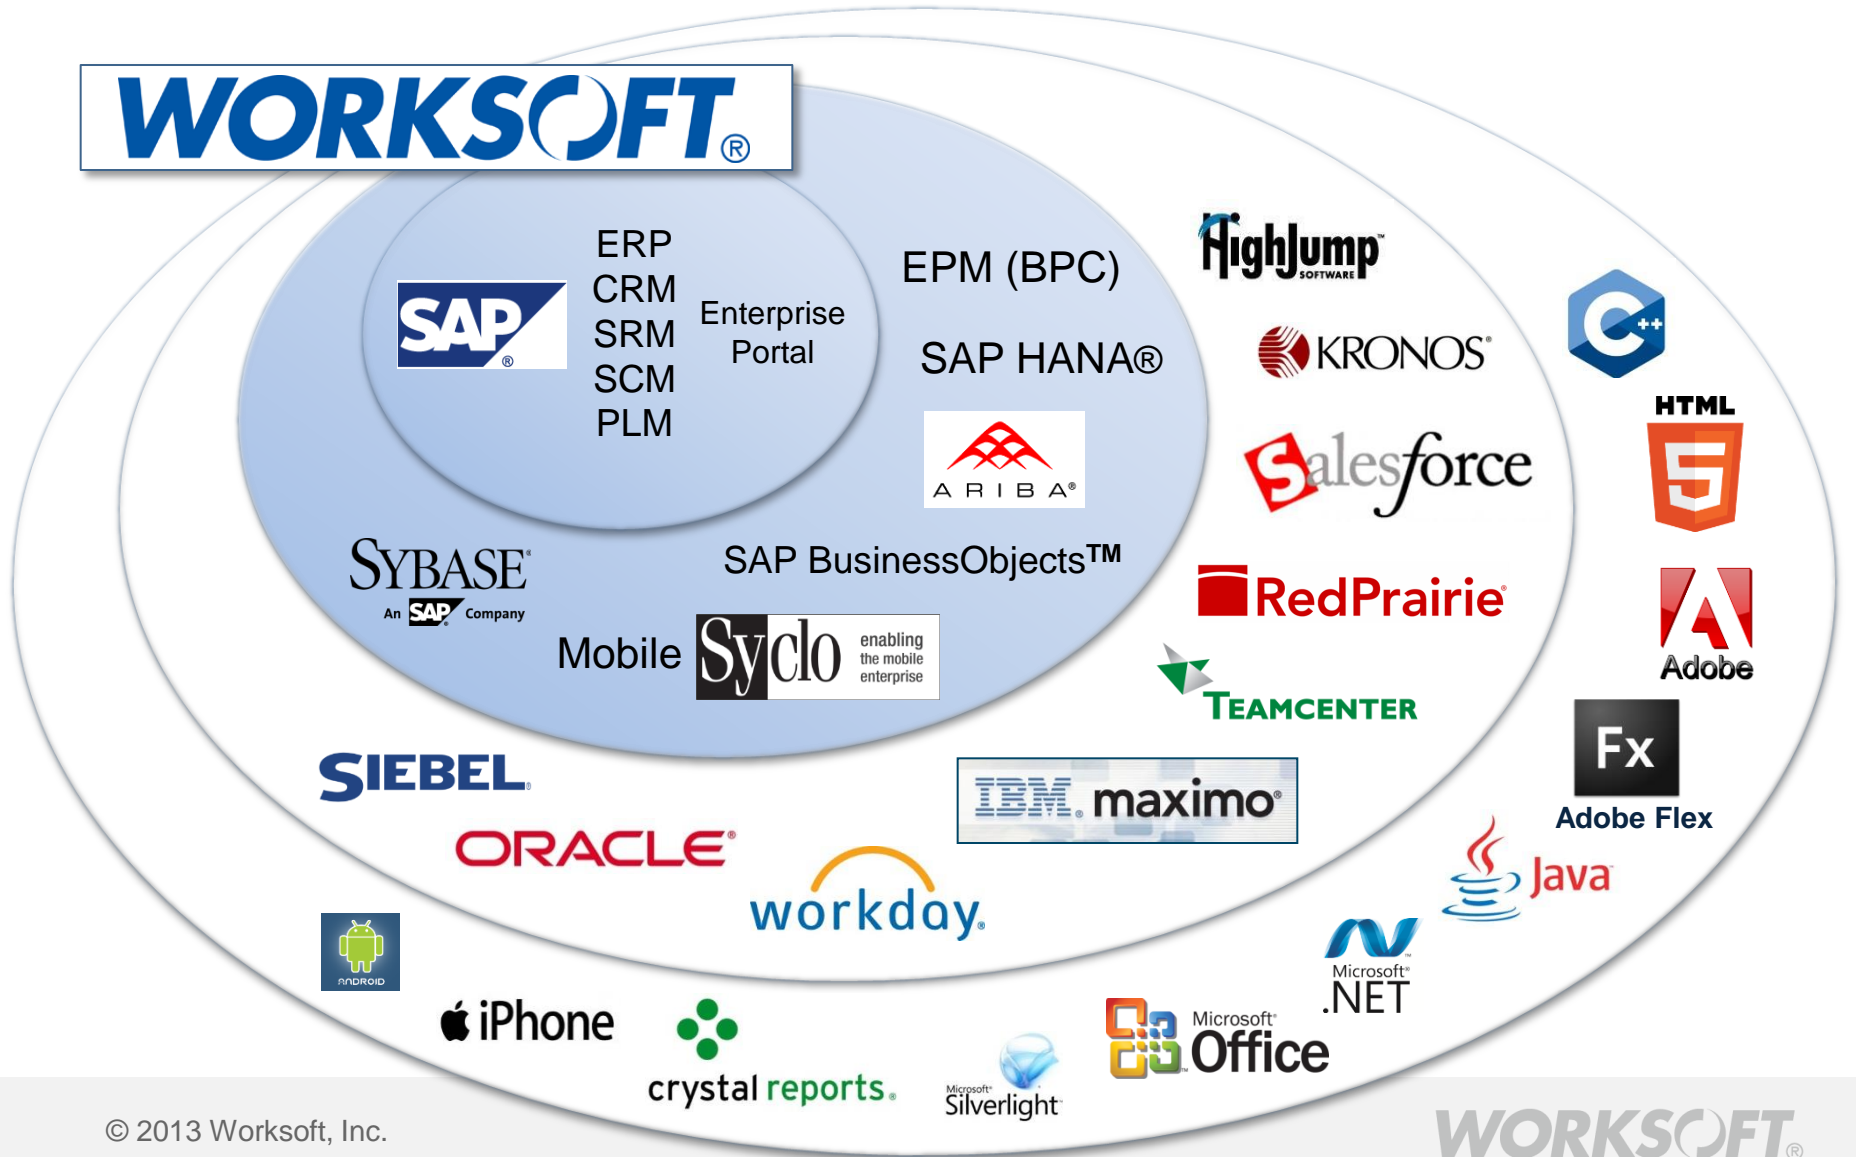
WORKSOFT®

SAP®

ERP
CRM
SRM
SCM
PLM

Enterprise Portal

EPM (BPC)

SAP HANA®

ARIBA®

SYBASE®
An SAP Company

SAP BusinessObjects™

Mobile Syclo enabling the mobile enterprise

HighJump SOFTWARE

KRONOS®

salesforce

RedPrairie®

TEAMCENTER

C++

HTML 5

Adobe

Fx
Adobe Flex

SIEBEL

ORACLE®

IBM. maximo®

workday.

Java

ANDROID

iPhone

crystal reports.

Microsoft® Silverlight

Microsoft® Office

Microsoft® .NET

© 2013 Worksoft, Inc.

WORKSOFT®